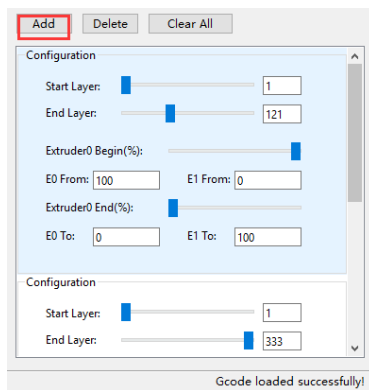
Add Delete Clear All

Configuration

Start Layer: 1

End Layer: 121

Extruder0 Begin(%):

E0 From: 100 E1 From: 0

Extruder0 End(%):

E0 To: 0 E1 To: 100

Configuration

Start Layer: 1

End Layer: 333

Gcode loaded successfully!